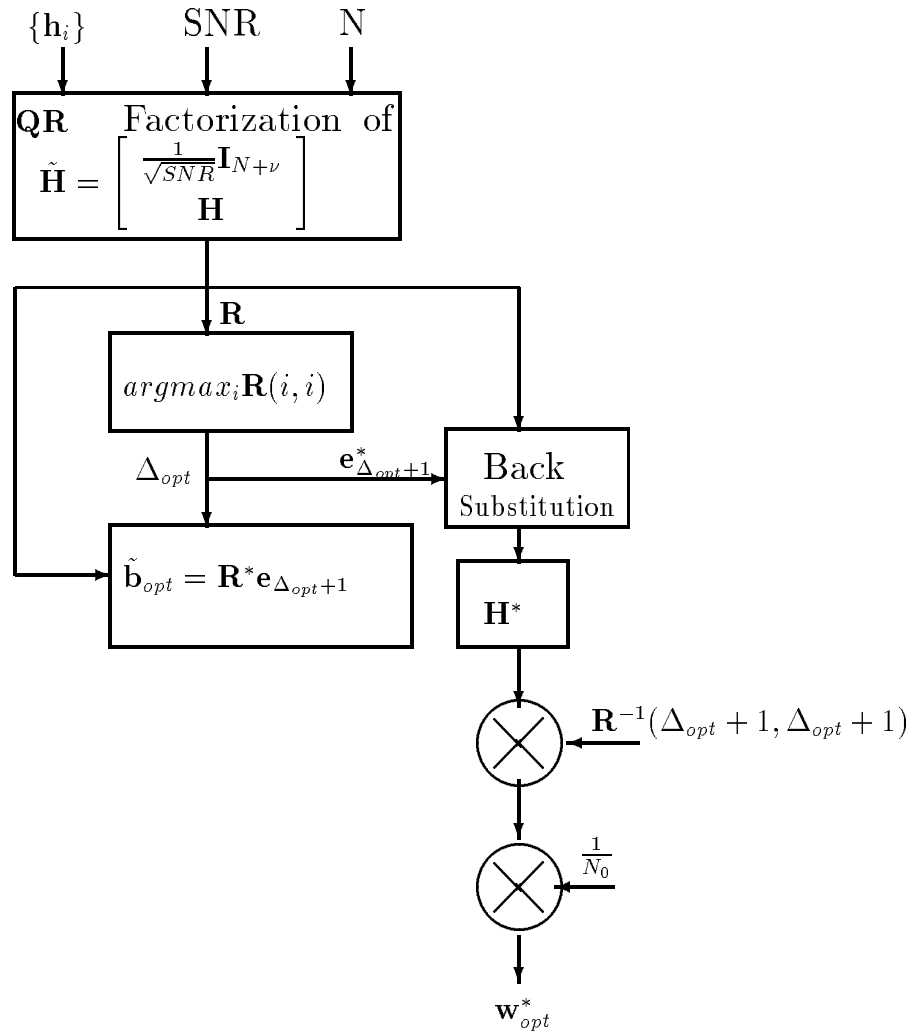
$\{\mathbf{h}_i\}$ SNR N

**QR** Factorization of $\tilde{\mathbf{H}} = \begin{bmatrix} \frac{1}{\sqrt{SNR}}\mathbf{I}_{N+\nu} \\ \mathbf{H} \end{bmatrix}$

$\mathbf{R}$

$argmax_i \mathbf{R}(i,i)$

$\Delta_{opt}$

$\mathbf{e}^*_{\Delta_{opt}+1}$

Back Substitution

$\tilde{\mathbf{b}}_{opt} = \mathbf{R}^* \mathbf{e}_{\Delta_{opt}+1}$

$\mathbf{H}^*$

$\mathbf{R}^{-1}(\Delta_{opt}+1, \Delta_{opt}+1)$

$\frac{1}{N_0}$

$\mathbf{w}^*_{opt}$